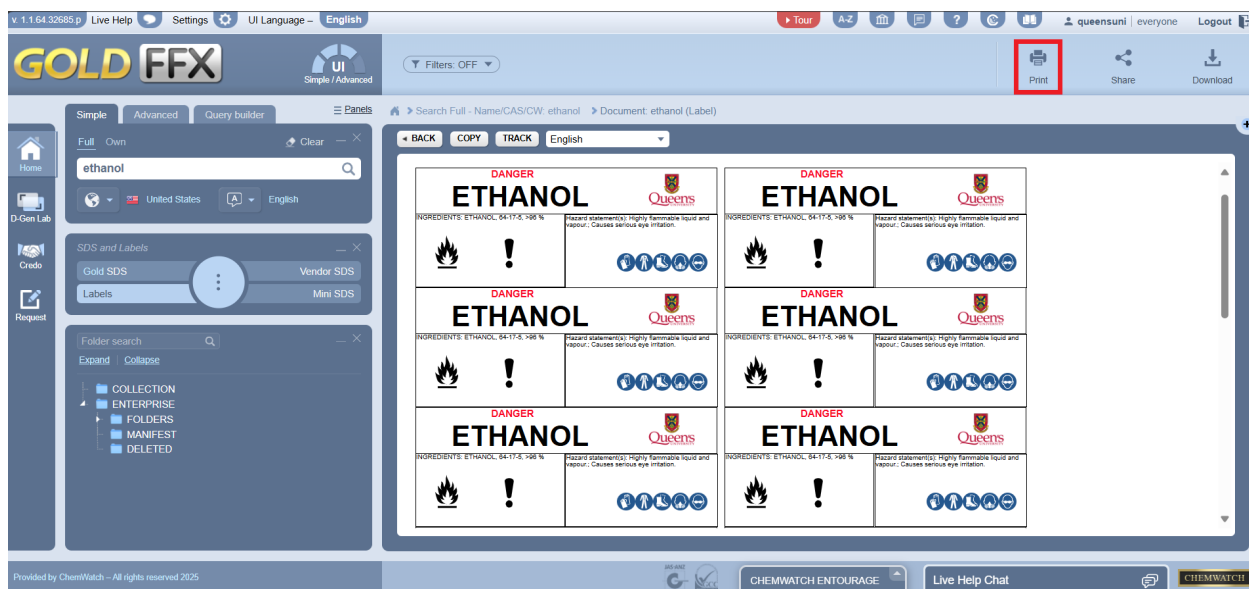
v. 1.1.64.32685.p Live Help Settings UI Language – English

Tour A-Z ? queensuni | everyone Logout

GOLD FFX UI Simple / Advanced

Filters: OFF

Print Share Download

Simple Advanced Query builder Panels

Full Own Clear

ethanol

United States English

Home

D-Gen Lab

Credo

Request

SDS and Labels

Gold SDS Vendor SDS

Labels Mini SDS

Folder search

Expand Collapse

COLLECTION
ENTERPRISE
FOLDERS
MANIFEST
DELETED

Search Full - Name/CAS/CW: ethanol > Document: ethanol (Label)

BACK COPY TRACK English

DANGER
ETHANOL
Queens
INGREDIENTS: ETHANOL, 64-17-5, >96 %
Hazard statement(s): Highly flammable liquid and vapour.; Causes serious eye irritation.

DANGER
ETHANOL
Queens
INGREDIENTS: ETHANOL, 64-17-5, >96 %
Hazard statement(s): Highly flammable liquid and vapour.; Causes serious eye irritation.

DANGER
ETHANOL
Queens
INGREDIENTS: ETHANOL, 64-17-5, >96 %
Hazard statement(s): Highly flammable liquid and vapour.; Causes serious eye irritation.

DANGER
ETHANOL
Queens
INGREDIENTS: ETHANOL, 64-17-5, >96 %
Hazard statement(s): Highly flammable liquid and vapour.; Causes serious eye irritation.

DANGER
ETHANOL
Queens
INGREDIENTS: ETHANOL, 64-17-5, >96 %
Hazard statement(s): Highly flammable liquid and vapour.; Causes serious eye irritation.

DANGER
ETHANOL
Queens
INGREDIENTS: ETHANOL, 64-17-5, >96 %
Hazard statement(s): Highly flammable liquid and vapour.; Causes serious eye irritation.

Provided by ChemWatch – All rights reserved 2025

CHEMWATCH ENTOURAGE

Live Help Chat

CHEMWATCH